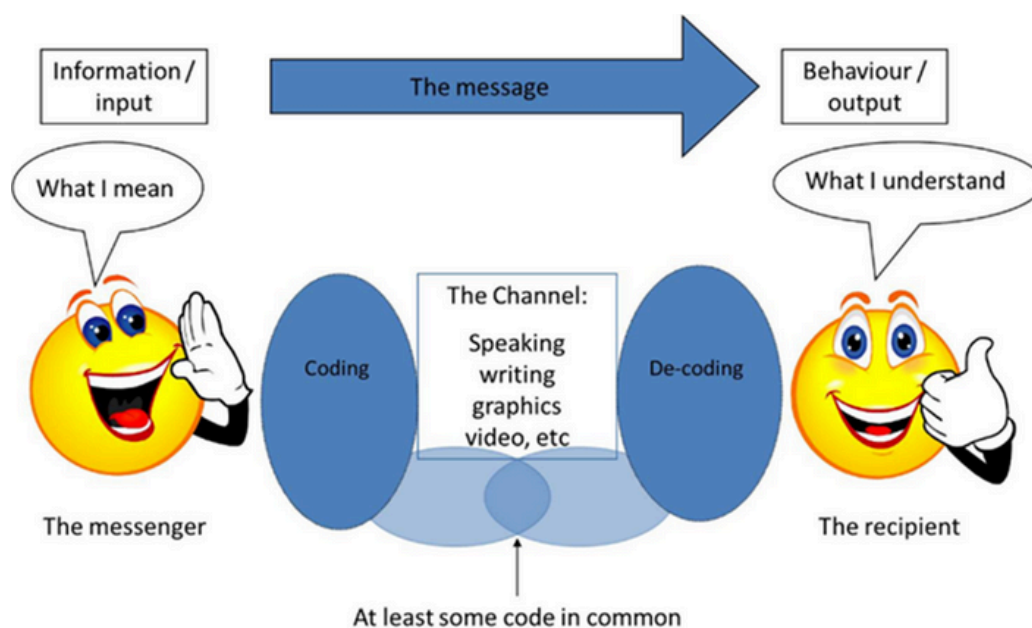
Information / input

The message

Behaviour / output

What I mean

What I understand

The Channel:

Speaking writing graphics video, etc

Coding

De-coding

The messenger

The recipient

At least some code in common